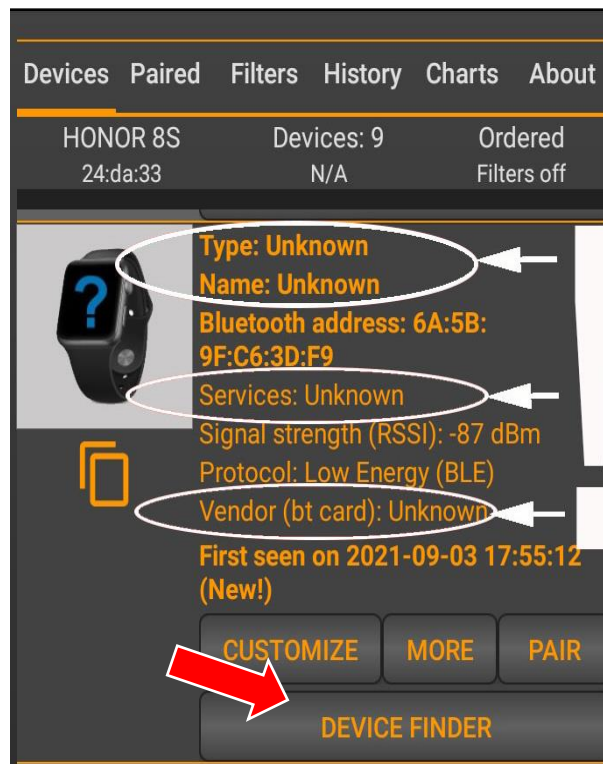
Devices Paired Filters History Charts About

HONOR 8S
24:da:33

Devices: 9
N/A

Ordered
Filters off

?

Type: Unknown
Name: Unknown
Bluetooth address: 6A:5B:9F:C6:3D:F9
Services: Unknown
Signal strength (RSSI): -87 dBm
Protocol: Low Energy (BLE)
Vendor (bt card): Unknown
First seen on 2021-09-03 17:55:12 (New!)

CUSTOMIZE
MORE
PAIR

DEVICE FINDER